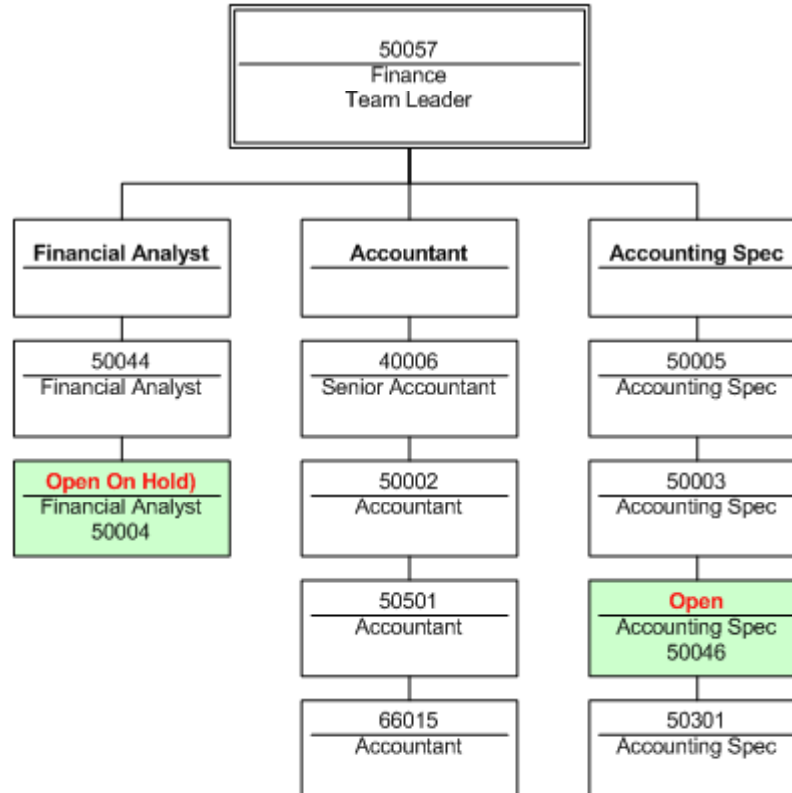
50057
Finance
Team Leader

Financial Analyst

50044
Financial Analyst

Open On Hold)
Financial Analyst
50004

Accountant

40006
Senior Accountant

50002
Accountant

50501
Accountant

66015
Accountant

Accounting Spec

50005
Accounting Spec

50003
Accounting Spec

Open
Accounting Spec
50046

50301
Accounting Spec